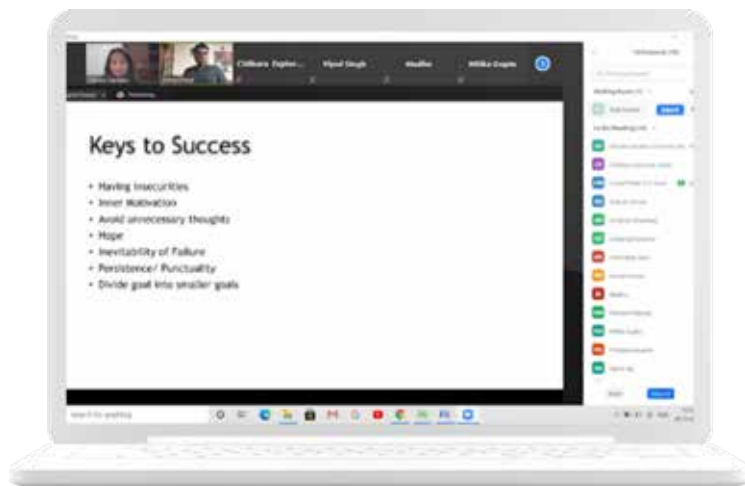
Chitkara Tapter... Vipul Singh Madhu Ritika Gupta

Keys to Success

• Having insecurities
• Inner Motivation
• Avoid unnecessary thoughts
• Hope
• Inevitability of Failure
• Persistence/ Punctuality
• Divide goal into smaller goals

Participants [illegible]

Waiting Room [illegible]

Admit

In the Meeting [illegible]

Search for anything